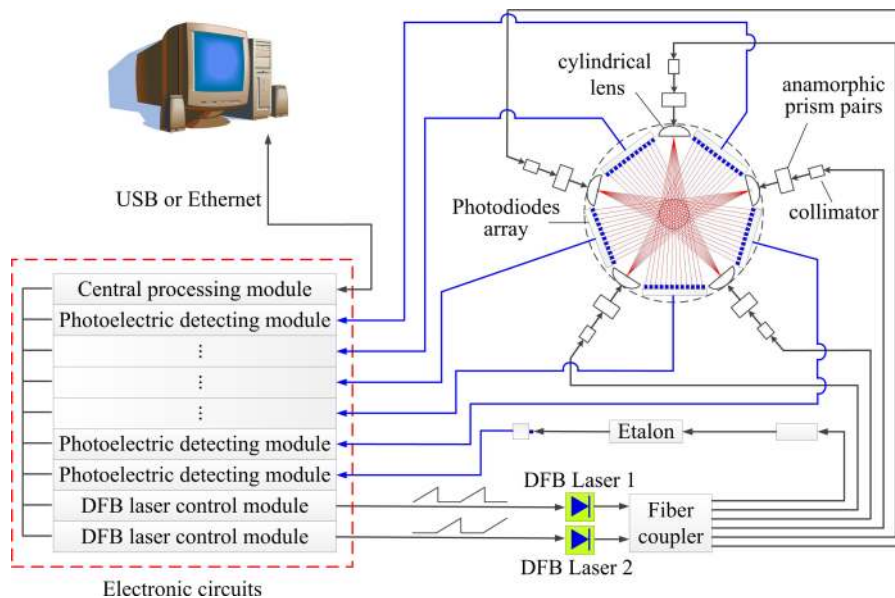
USB or Ethernet

cylindrical lens

anamorphic prism pairs

Photodiodes array

collimator

Central processing module

Photoelectric detecting module

⋮

⋮

⋮

Photoelectric detecting module

Photoelectric detecting module

DFB laser control module

DFB laser control module

Electronic circuits

Etalon

DFB Laser 1

Fiber coupler

DFB Laser 2